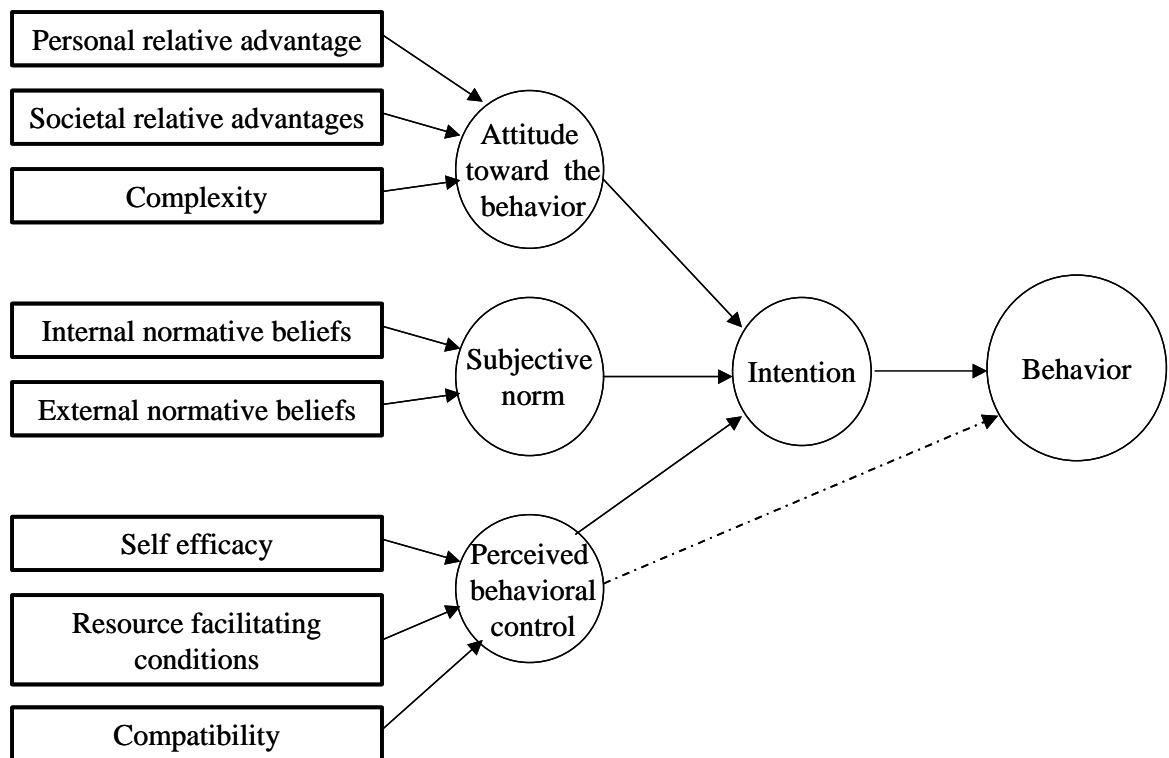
Personal relative advantage

Societal relative advantages

Complexity

Attitude toward the behavior

Internal normative beliefs

External normative beliefs

Subjective norm

Intention

Behavior

Self efficacy

Resource facilitating conditions

Compatibility

Perceived behavioral control